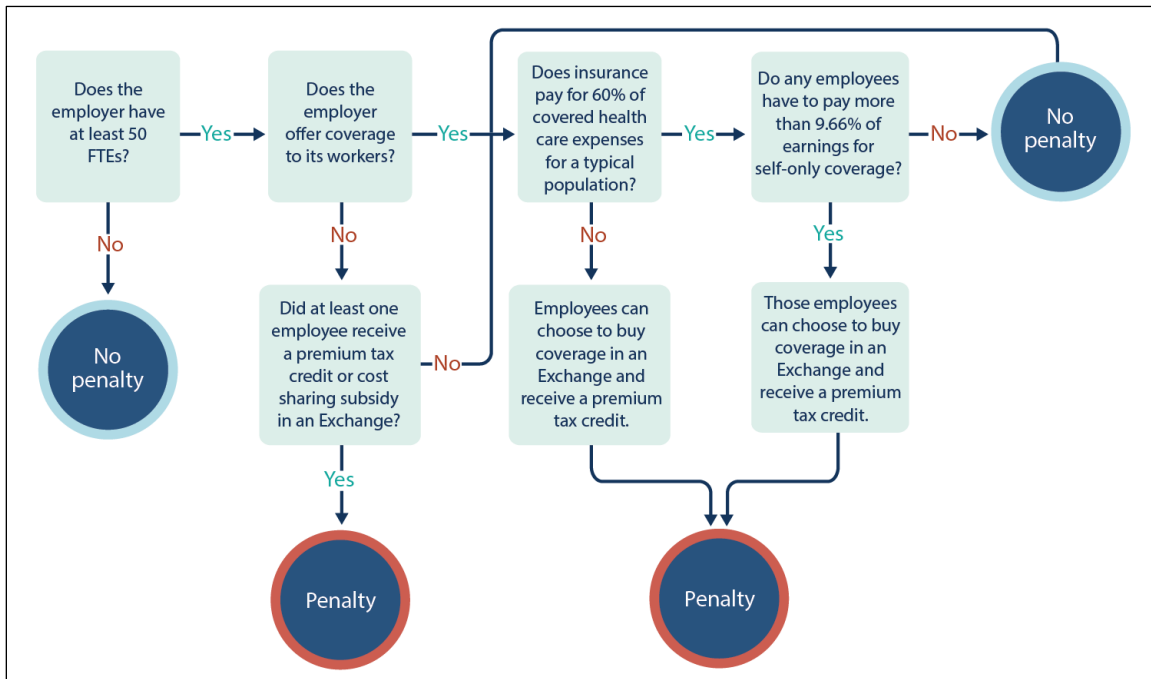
Does the employer have at least 50 FTEs?

Yes

Does the employer offer coverage to its workers?

Yes

Does insurance pay for 60% of covered health care expenses for a typical population?

Yes

Do any employees have to pay more than 9.66% of earnings for self-only coverage?

No

No penalty

No

No penalty

No

Did at least one employee receive a premium tax credit or cost sharing subsidy in an Exchange?

No

Yes

Penalty

No

Employees can choose to buy coverage in an Exchange and receive a premium tax credit.

Yes

Those employees can choose to buy coverage in an Exchange and receive a premium tax credit.

Penalty